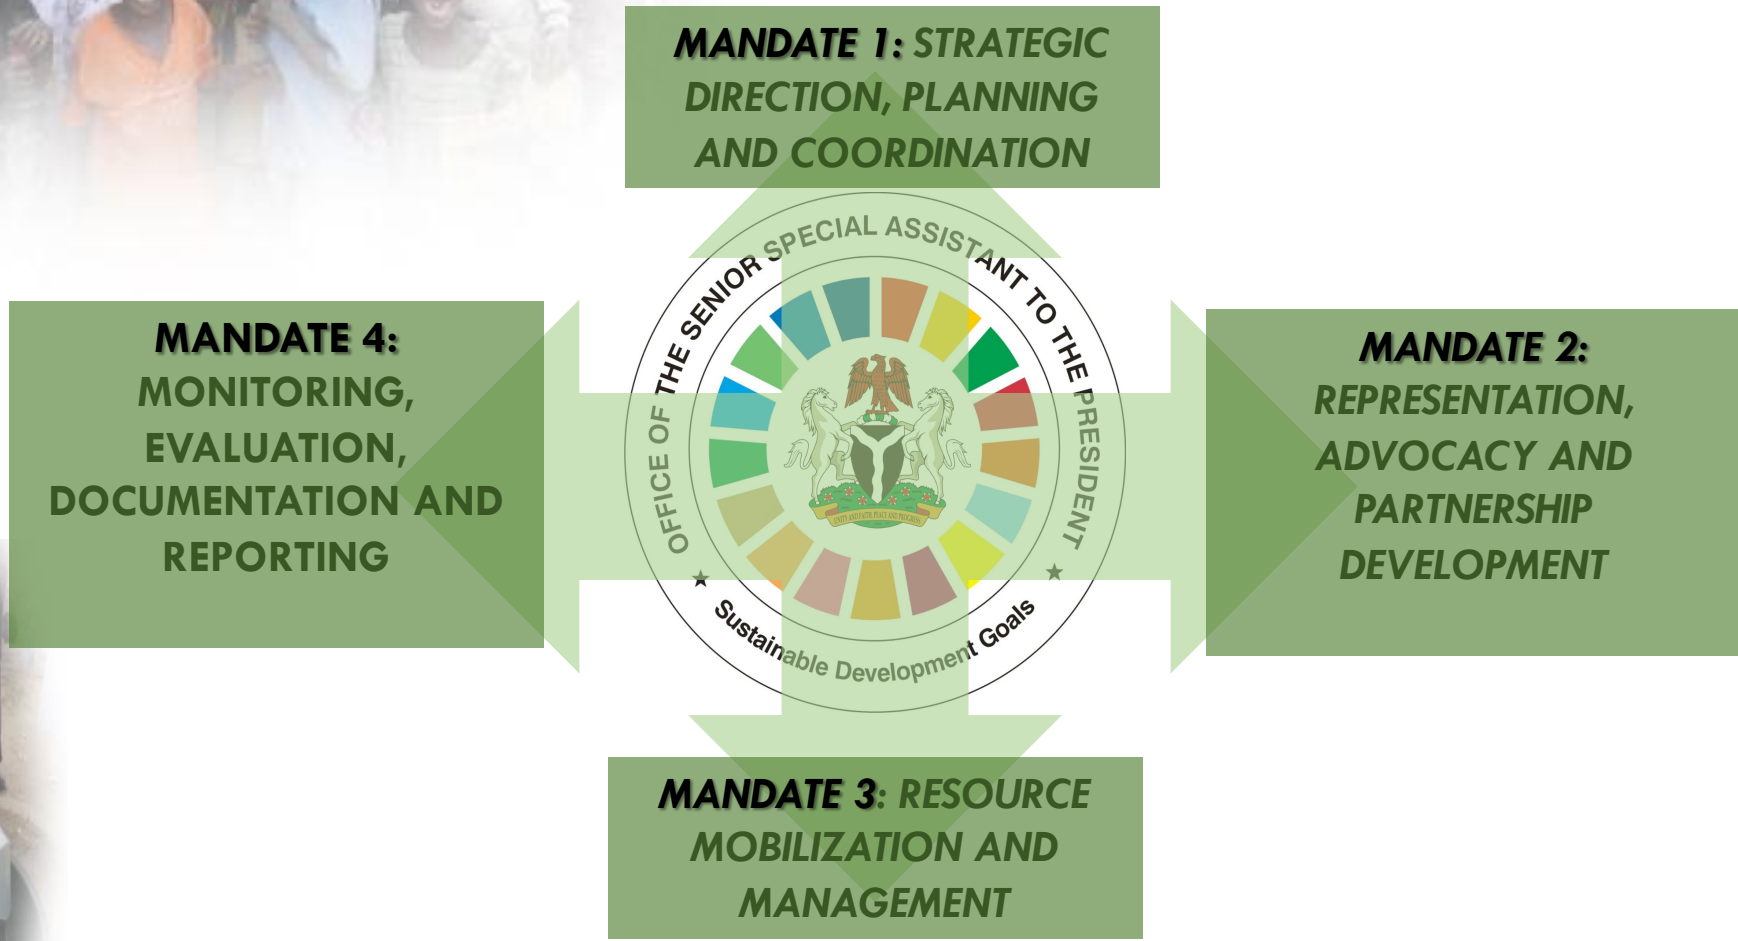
MANDATE 1: STRATEGIC DIRECTION, PLANNING AND COORDINATION

MANDATE 4: MONITORING, EVALUATION, DOCUMENTATION AND REPORTING

OFFICE OF THE SENIOR SPECIAL ASSISTANT TO THE PRESIDENT

UNITY AND FAITH, PEACE AND PROGRESS

Sustainable Development Goals

MANDATE 2: REPRESENTATION, ADVOCACY AND PARTNERSHIP DEVELOPMENT

MANDATE 3: RESOURCE MOBILIZATION AND MANAGEMENT